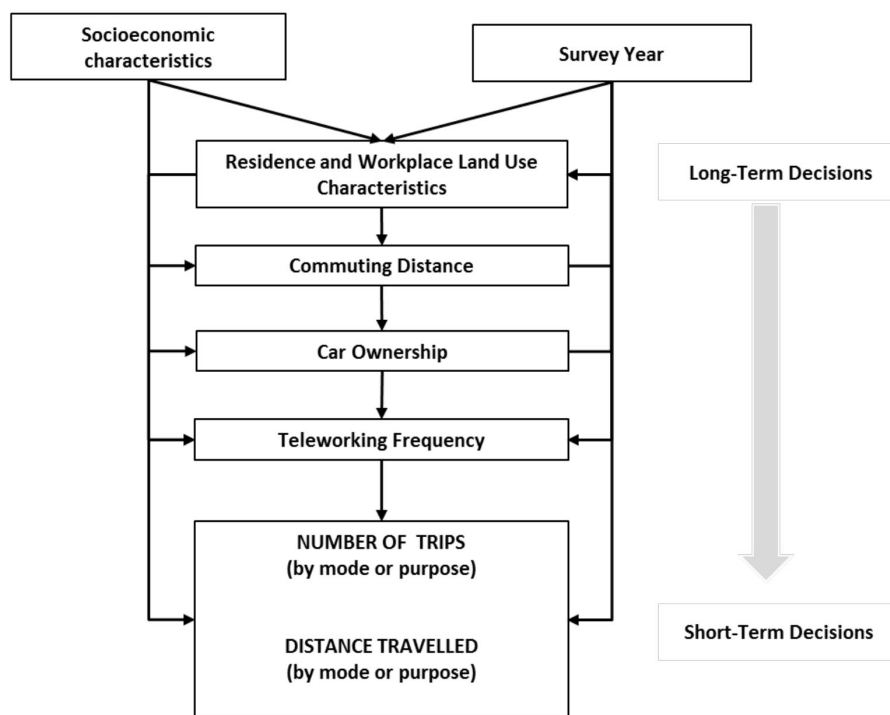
Socioeconomic characteristics

Survey Year

Residence and Workplace Land Use Characteristics

Long-Term Decisions

Commuting Distance

Car Ownership

Teleworking Frequency

NUMBER OF TRIPS
(by mode or purpose)

DISTANCE TRAVELLED
(by mode or purpose)

Short-Term Decisions